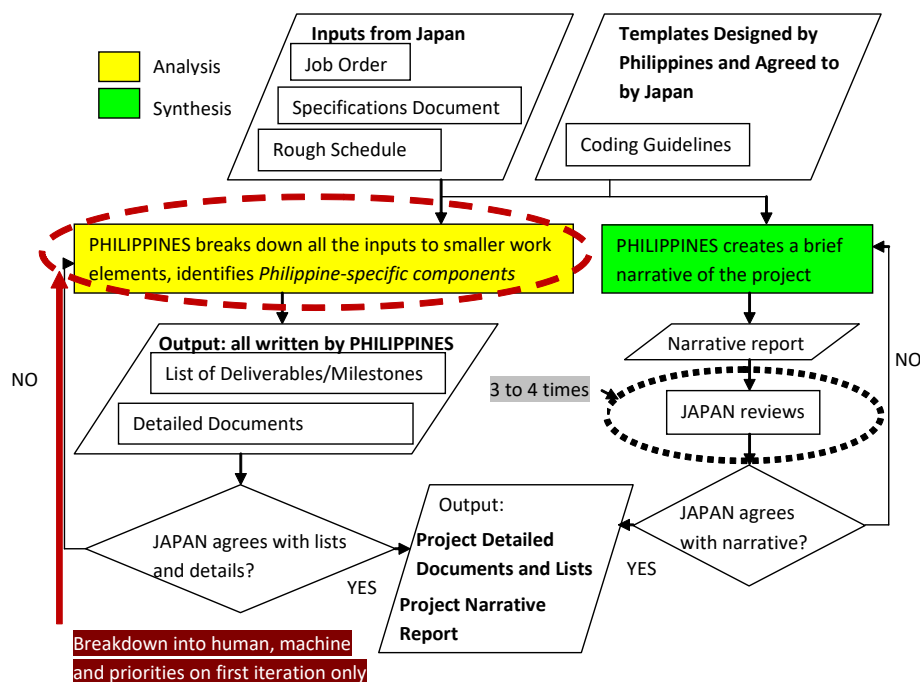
Analysis

Synthesis

Inputs from Japan

Job Order

Specifications Document

Rough Schedule

Templates Designed by Philippines and Agreed to by Japan

Coding Guidelines

PHILIPPINES breaks down all the inputs to smaller work elements, identifies *Philippine-specific components*

PHILIPPINES creates a brief narrative of the project

Output: all written by PHILIPPINES

List of Deliverables/Milestones

Detailed Documents

Narrative report

3 to 4 times

JAPAN reviews

NO

NO

JAPAN agrees with lists and details?

YES

Output:

Project Detailed Documents and Lists

Project Narrative Report

JAPAN agrees with narrative?

YES

Breakdown into human, machine and priorities on first iteration only